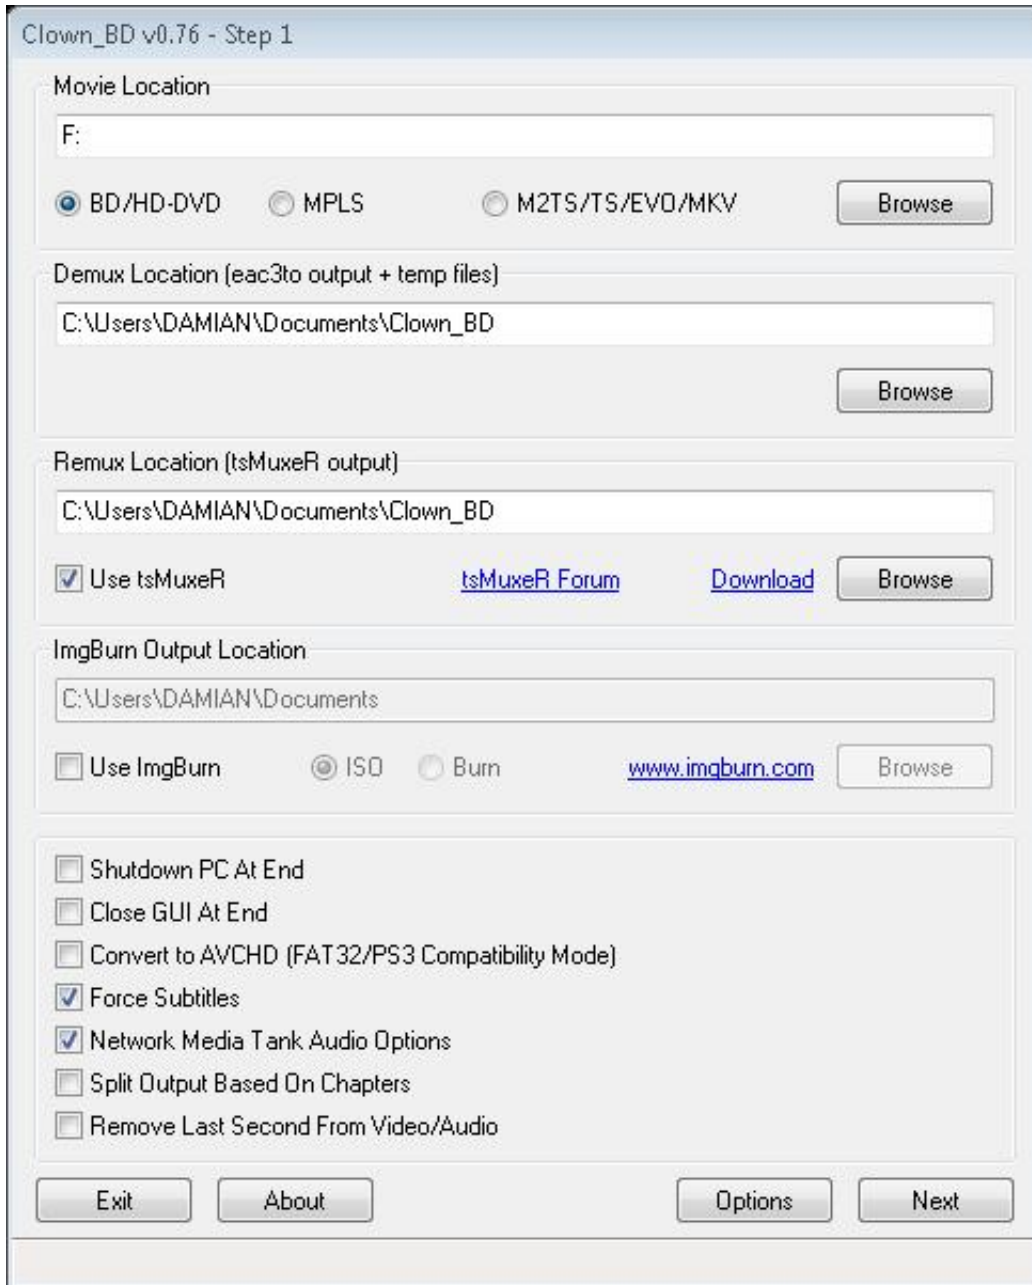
Clown_BD v0.76 - Step 1

Movie Location

F:

BD/HD-DVD MPLS M2TS/TS/EVO/MKV Browse

Demux Location (eac3to output + temp files)

C:\Users\DAMIAN\Documents\Clown_BD

Browse

Remux Location (tsMuxeR output)

C:\Users\DAMIAN\Documents\Clown_BD

Use tsMuxeR tsMuxeR Forum Download Browse

ImgBurn Output Location

C:\Users\DAMIAN\Documents

Use ImgBurn ISO Burn www.imgburn.com Browse

Shutdown PC At End
Close GUI At End
Convert to AVCHD (FAT32/PS3 Compatibility Mode)
Force Subtitles
Network Media Tank Audio Options
Split Output Based On Chapters
Remove Last Second From Video/Audio

Exit About Options Next